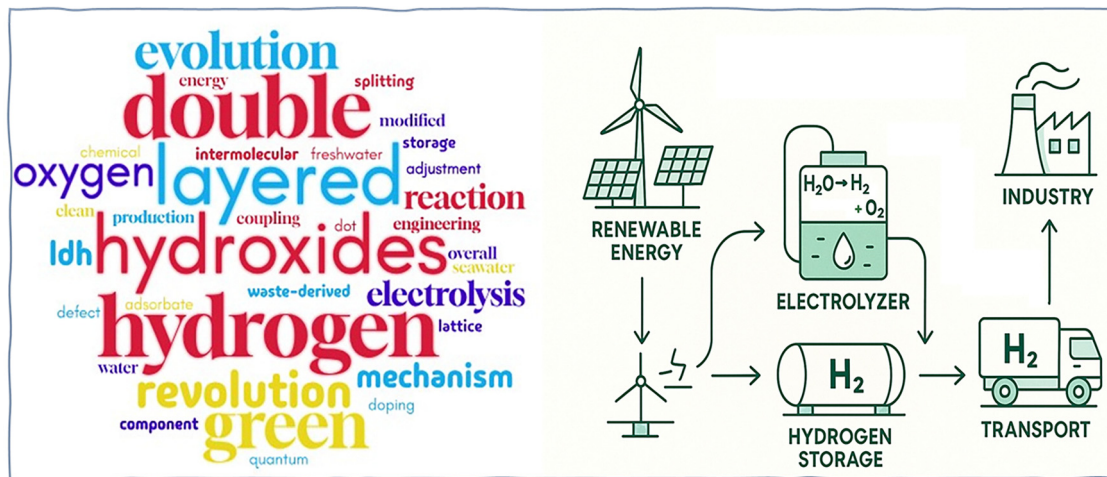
evolution
energy
splitting
double
modified
chemical
intermolecular
freshwater
storage
adjustment
oxygen
layered
reaction
clean
production
coupling
dot
engineering
ldh
hydroxides
overall
seawater
defect
adsorbate
waste-derived
electrolysis
hydrogen
lattice
water
revolution
mechanism
doping
component
green
quantum

RENEWABLE ENERGY
$H_2O \rightarrow H_2 + O_2$
ELECTROLYZER
$H_2$
HYDROGEN STORAGE
INDUSTRY
$H_2$
TRANSPORT